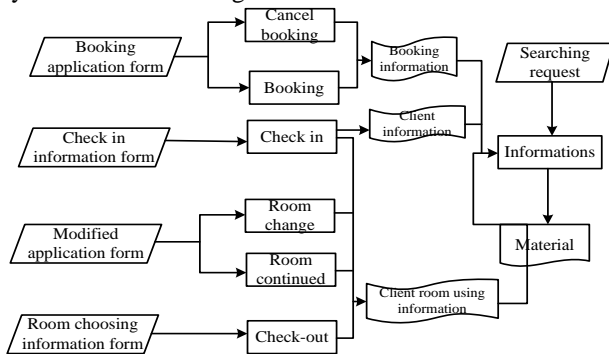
Booking application form

Cancel booking

Booking

Booking information

Searching request

Check in information form

Check in

Client information

Informations

Modified application form

Room change

Room continued

Material

Client room using information

Room choosing information form

Check-out